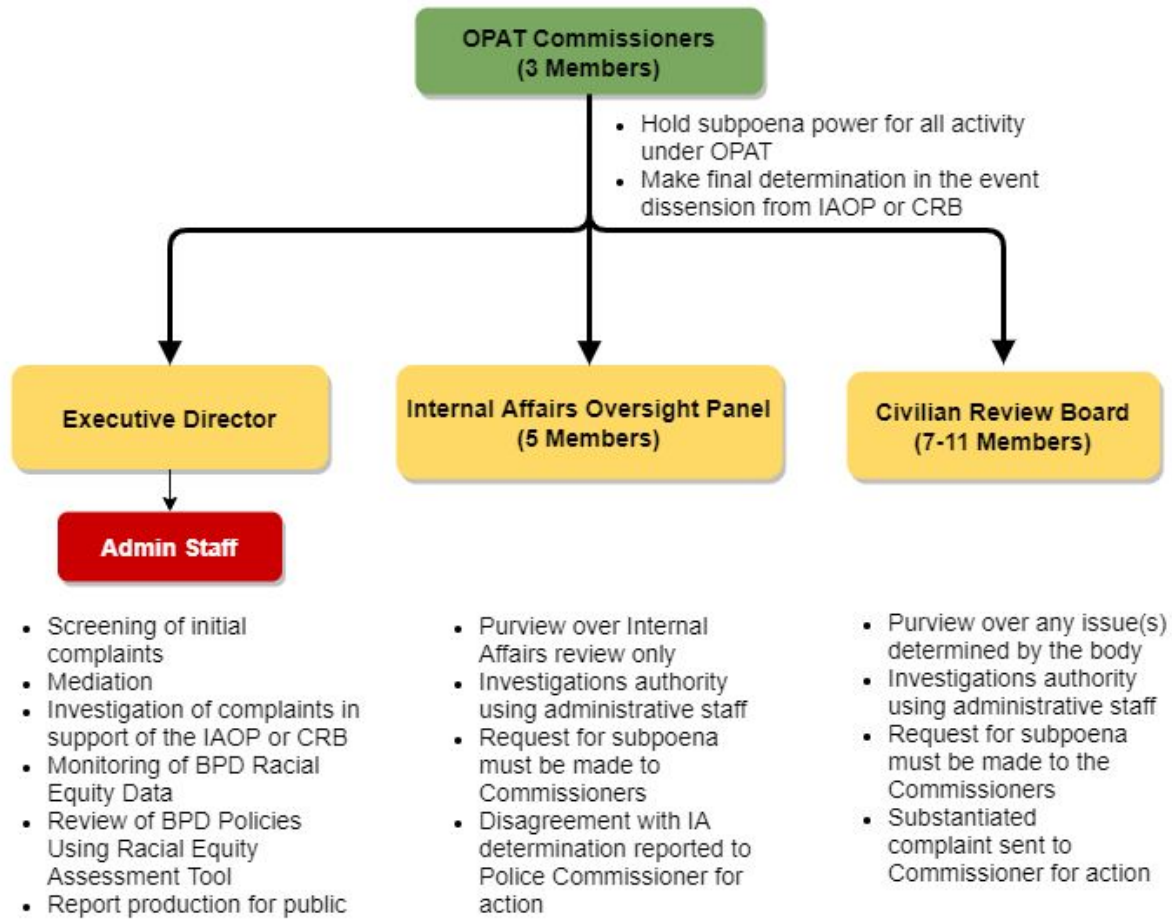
OPAT Commissioners
(3 Members)

- Hold subpoena power for all activity under OPAT
- Make final determination in the event dissension from IAOP or CRB

Executive Director

Admin Staff

- Screening of initial complaints
- Mediation
- Investigation of complaints in support of the IAOP or CRB
- Monitoring of BPD Racial Equity Data
- Review of BPD Policies Using Racial Equity Assessment Tool
- Report production for public

Internal Affairs Oversight Panel
(5 Members)

- Purview over Internal Affairs review only
- Investigations authority using administrative staff
- Request for subpoena must be made to Commissioners
- Disagreement with IA determination reported to Police Commissioner for action

Civilian Review Board
(7-11 Members)

- Purview over any issue(s) determined by the body
- Investigations authority using administrative staff
- Request for subpoena must be made to the Commissioners
- Substantiated complaint sent to Commissioner for action